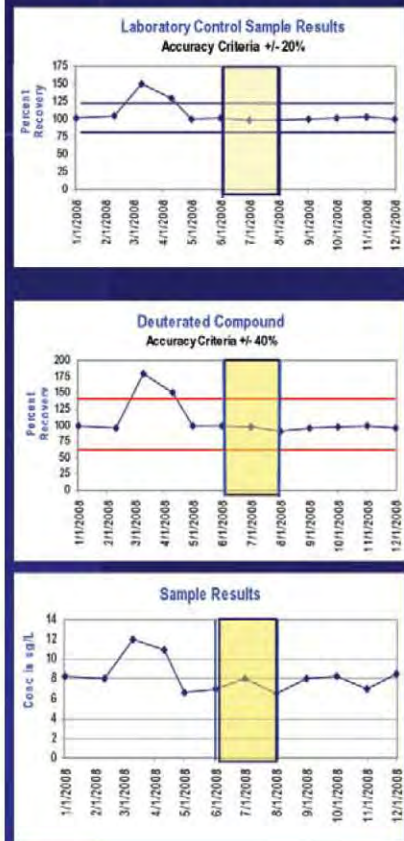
Laboratory Control Sample Results
Accuracy Criteria +/- 20%

Percent Recovery

175
150
125
100
75
50
25
0

1/1/2008
2/1/2008
3/1/2008
4/1/2008
5/1/2008
6/1/2008
7/1/2008
8/1/2008
9/1/2008
10/1/2008
11/1/2008
12/1/2008

Deuterated Compound
Accuracy Criteria +/- 40%

Percent Recovery

200
175
150
125
100
75
50
25
0

1/1/2008
2/1/2008
3/1/2008
4/1/2008
5/1/2008
6/1/2008
7/1/2008
8/1/2008
9/1/2008
10/1/2008
11/1/2008
12/1/2008

Sample Results

Conc in ug/L

14
12
10
8
6
4
2
0

1/1/2008
2/1/2008
3/1/2008
4/1/2008
5/1/2008
6/1/2008
7/1/2008
8/1/2008
9/1/2008
10/1/2008
11/1/2008
12/1/2008